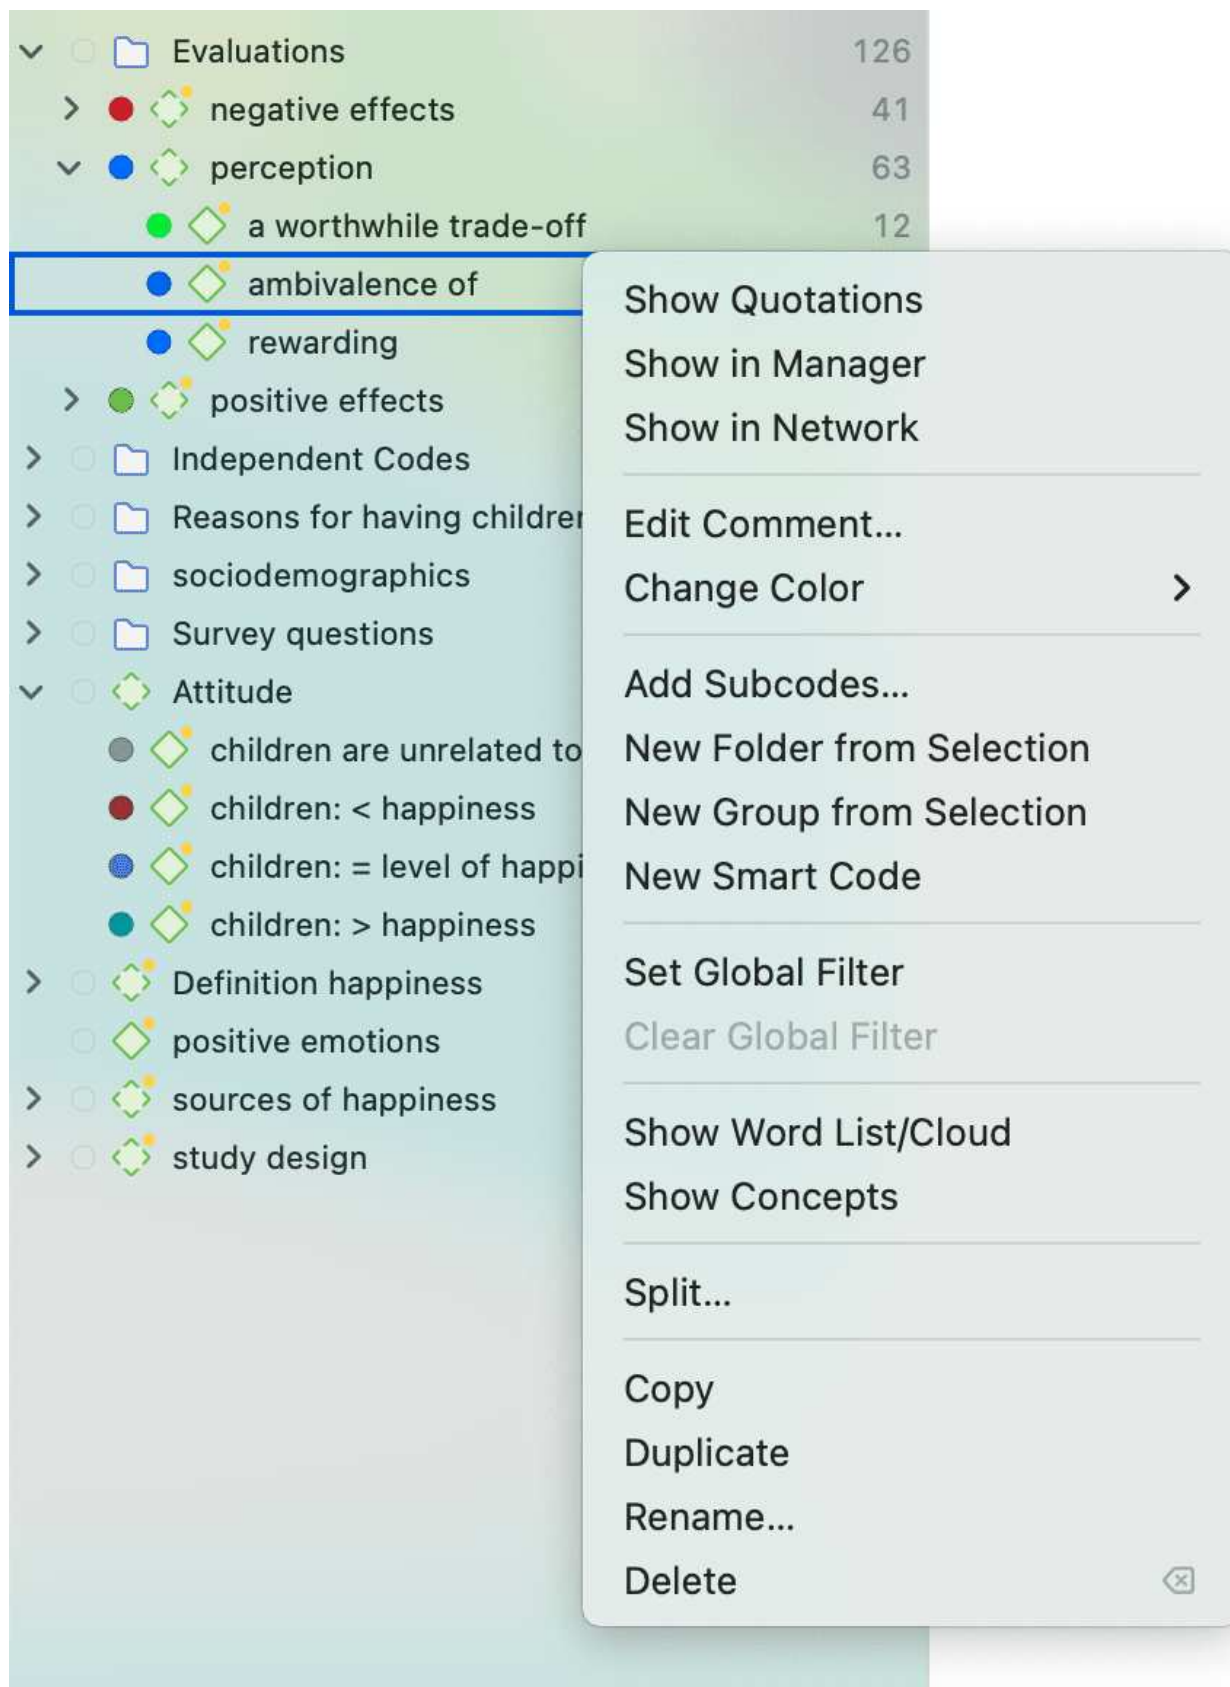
Evaluations 126
negative effects 41
perception 63
a worthwhile trade-off 12
ambivalence of
rewarding
positive effects
Independent Codes
Reasons for having childre
sociodemographics
Survey questions
Attitude
children are unrelated to
children: < happiness
children: = level of happi
children: > happiness
Definition happiness
positive emotions
sources of happiness
study design

Show Quotations
Show in Manager
Show in Network

Edit Comment...
Change Color

Add Subcodes...
New Folder from Selection
New Group from Selection
New Smart Code

Set Global Filter
Clear Global Filter

Show Word List/Cloud
Show Concepts

Split...

Copy
Duplicate
Rename...
Delete